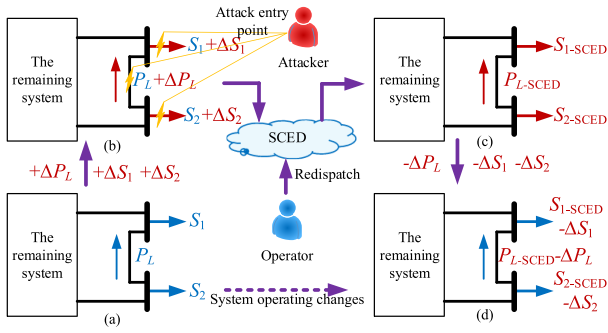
The remaining system

$S_1+\Delta S_1$

$P_L+\Delta P_L$

$S_2+\Delta S_2$

(b)

Attack entry point

Attacker

The remaining system

$S_{1\text{-SCED}}$

$P_{L\text{-SCED}}$

$S_{2\text{-SCED}}$

(c)

SCED

$+\Delta P_L$ $+\Delta S_1$ $+\Delta S_2$

Redispatch

$-\Delta P_L$ $-\Delta S_1$ $-\Delta S_2$

The remaining system

$S_1$

$P_L$

$S_2$

(a)

Operator

System operating changes

The remaining system

$S_{1\text{-SCED}}$ $-\Delta S_1$

$P_{L\text{-SCED}}-\Delta P_L$

$S_{2\text{-SCED}}$ $-\Delta S_2$

(d)